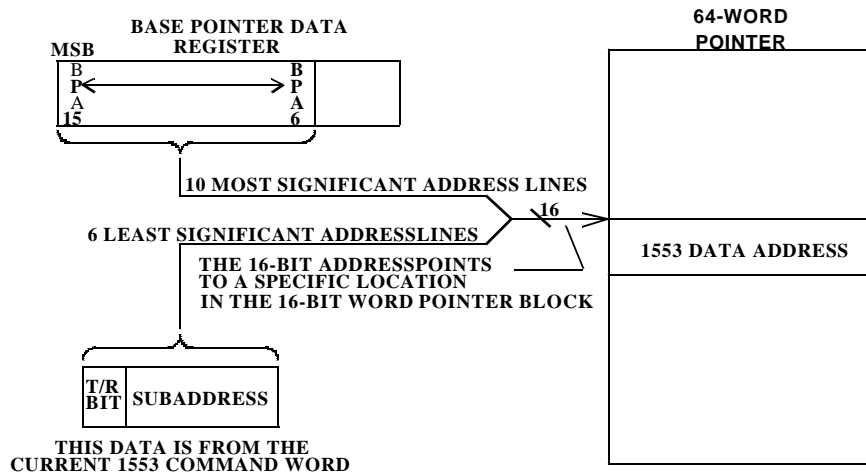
BASE POINTER DATA REGISTER

MSB

B P A 15

B P A 6

64-WORD POINTER

10 MOST SIGNIFICANT ADDRESS LINES

16

6 LEAST SIGNIFICANT ADDRESSLINES

1553 DATA ADDRESS

THE 16-BIT ADDRESSPOINTS TO A SPECIFIC LOCATION IN THE 16-BIT WORD POINTER BLOCK

T/R BIT

SUBADDRESS

THIS DATA IS FROM THE CURRENT 1553 COMMAND WORD